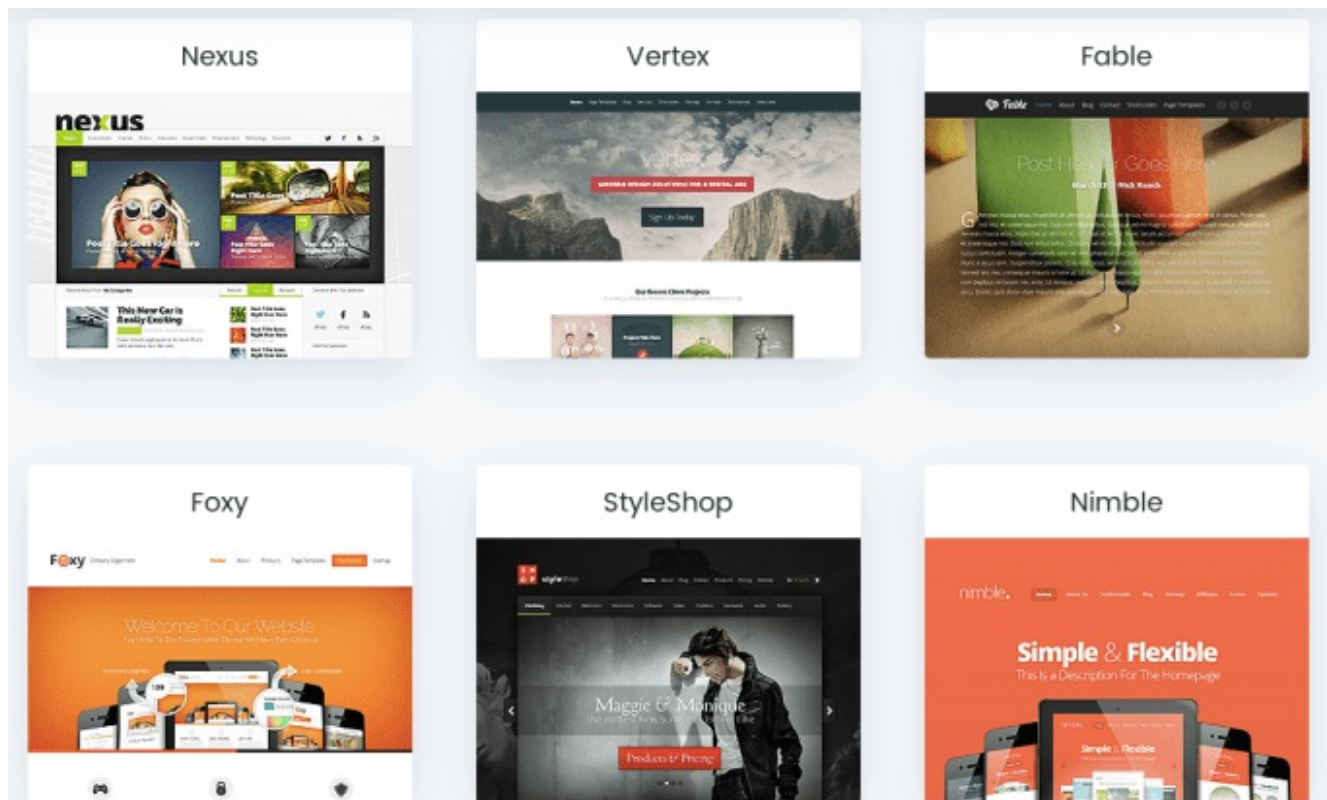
Nexus

nexus

This New Car is Really Exciting

Vertex

vertex

Sign Up Today

Our Recent Client Projects

Fable

Fable

Post Header Goes Here

Foxy

Foxy

Welcome To Our Website

StyleShop

styleshop

Maggie & Monique

Products & Pricing

Nimble

nimble.

Simple & Flexible

This Is a Description For The Homepage

Simple & Flexible